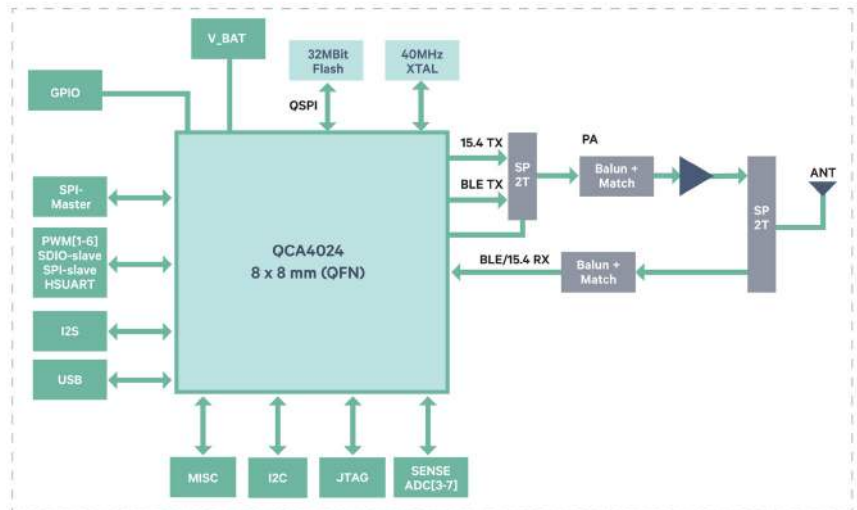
V_BAT

32MBit Flash

40MHz XTAL

GPIO

QSPI

15.4 TX

PA

SP 2T

Balun + Match

BLE TX

ANT

SPI-Master

SP 2T

QCA4024
8 x 8 mm (QFN)

PWM[1-6]
SDIO-slave
SPI-slave
HSUART

BLE/15.4 RX

Balun + Match

I2S

USB

MISC

I2C

JTAG

SENSE
ADC[3-7]